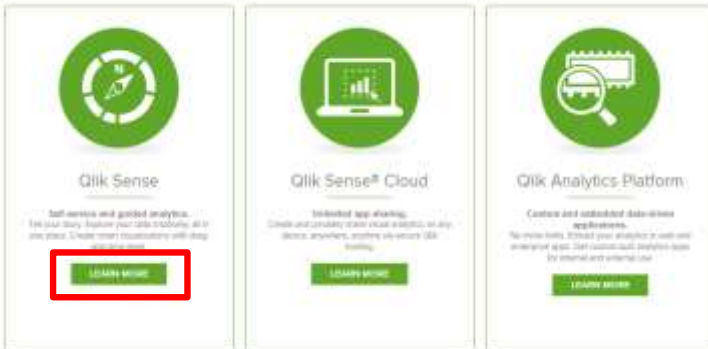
Qlik Sense

Self-service and guided analytics.
Tell your story. Explore your data intuitively, all in one place. Create smart visualizations with drag and drop ease.

LEARN MORE

Qlik Sense® Cloud

Unlimited app sharing.
Create and privately share visual analytics on any device, anywhere, anytime via secure Qlik hosting.

LEARN MORE

Qlik Analytics Platform

Custom and embedded data-driven applications.
No more limits. Extend your analytics to your own enterprise apps. Get custom built analytics apps for internal and external use.

LEARN MORE